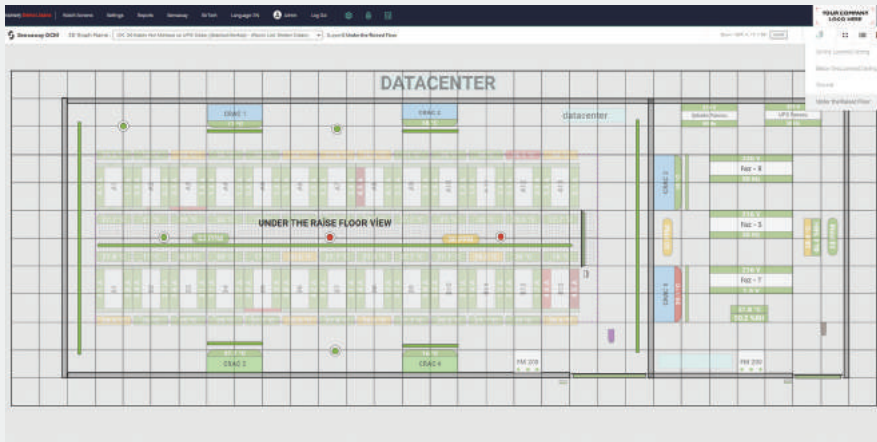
Watch Screens Settings Reports Sensaway BI Tech Language EN Admin Log Out

YOUR COMPANY LOGO HERE

Sensaway DCIM

Under the Raised Floor

DATACENTER

CRAC 1

CRAC 2

datacenter

UNDER THE RAISE FLOOR VIEW

Rac - 8

Rac - 3

Rac - 7

CRAC 3

CRAC 4

RM 378

RM 200

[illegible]